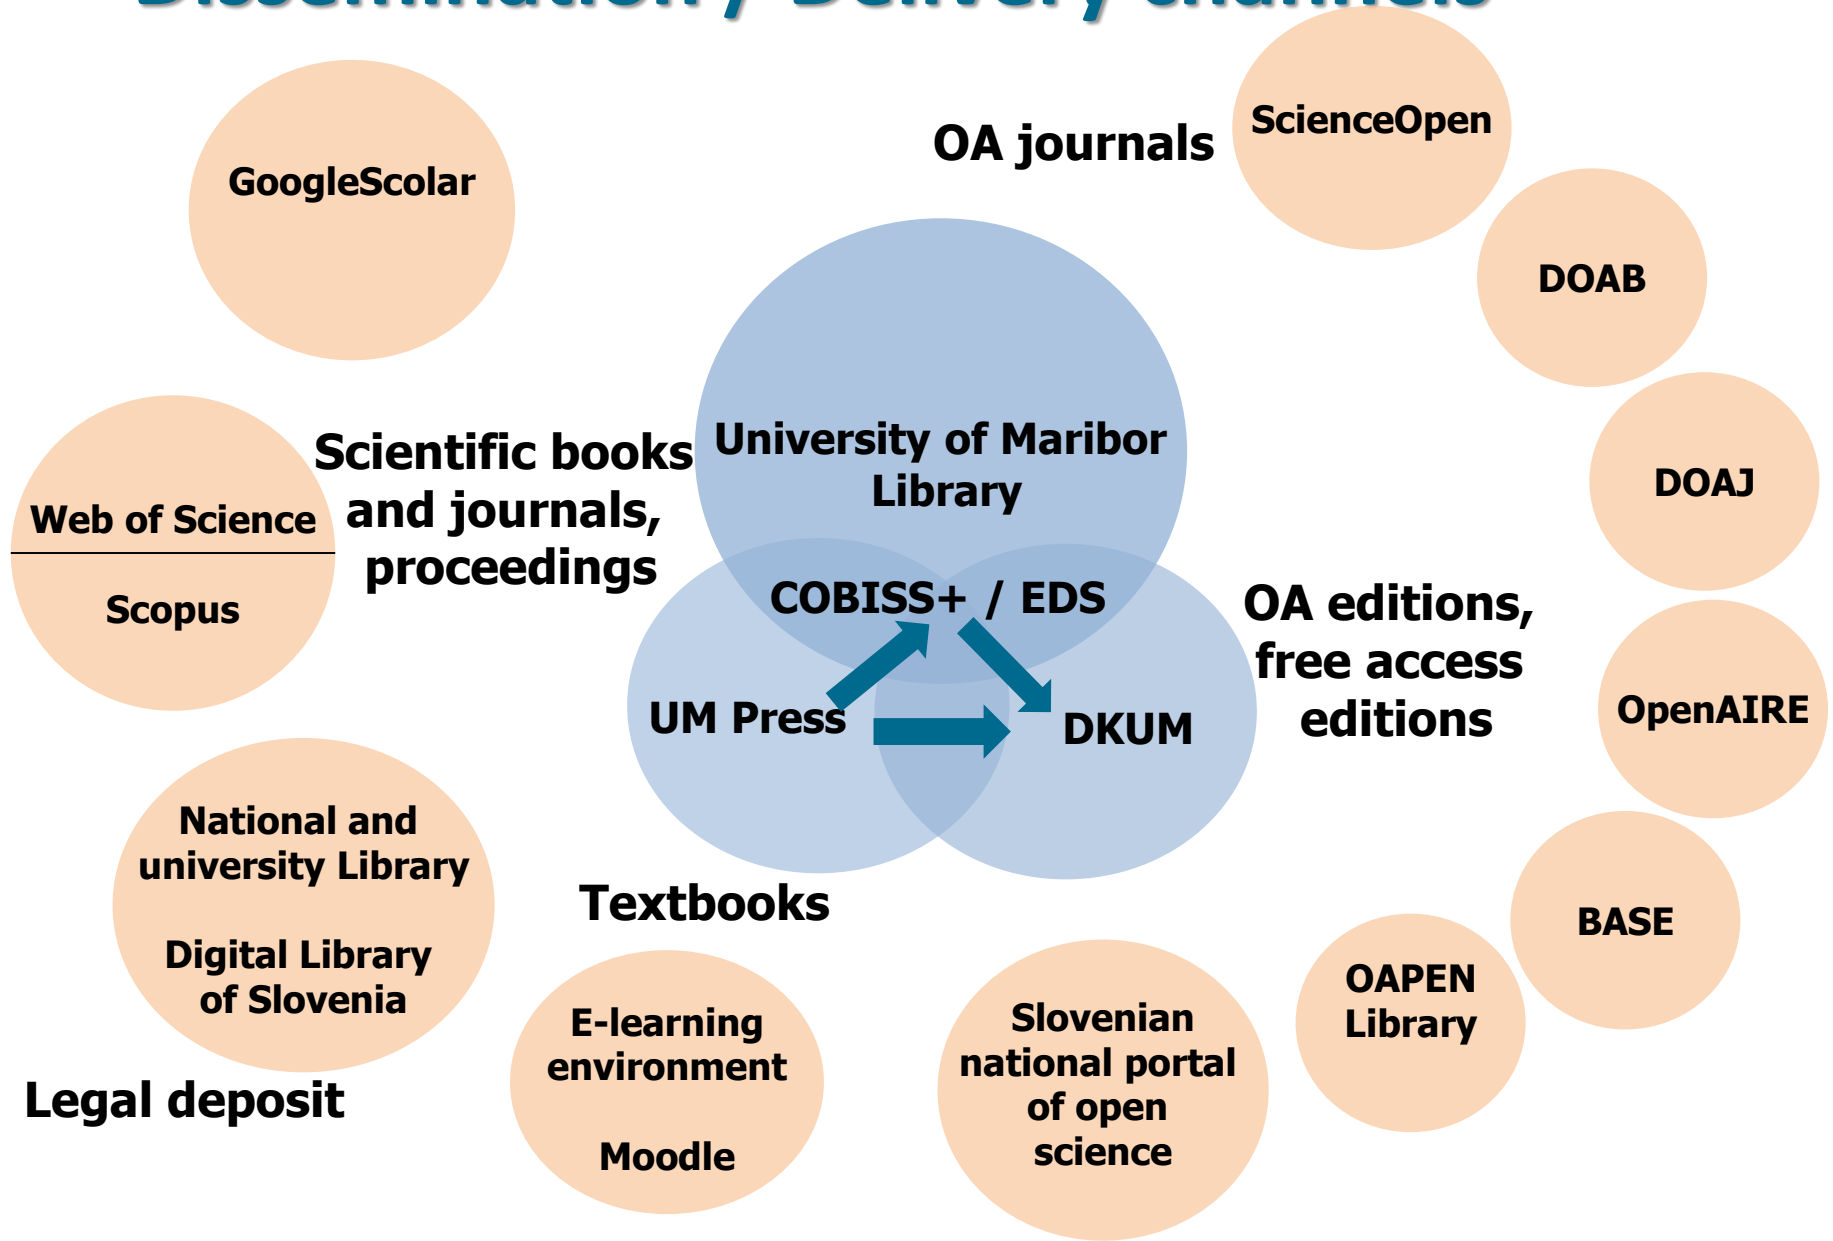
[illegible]

GoogleScolar

OA journals

ScienceOpen

DOAB

DOAJ

Web of Science

Scopus

Scientific books and journals, proceedings

University of Maribor Library

COBISS+ / EDS

UM Press

DKUM

OA editions, free access editions

OpenAIRE

BASE

National and university Library

Digital Library of Slovenia

Legal deposit

Textbooks

E-learning environment

Moodle

Slovenian national portal of open science

OAPEN Library